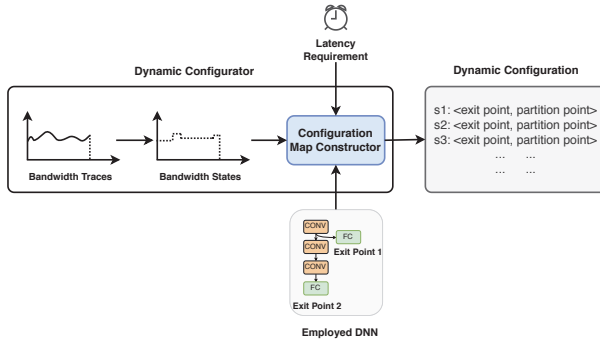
Latency Requirement

Dynamic Configurator

Bandwidth Traces

Bandwidth States

Configuration Map Constructor

Dynamic Configuration

s1: <exit point, partition point>
s2: <exit point, partition point>
s3: <exit point, partition point>
... ...
... ...

CONV
FC
CONV
Exit Point 1
CONV
FC
Exit Point 2

Employed DNN